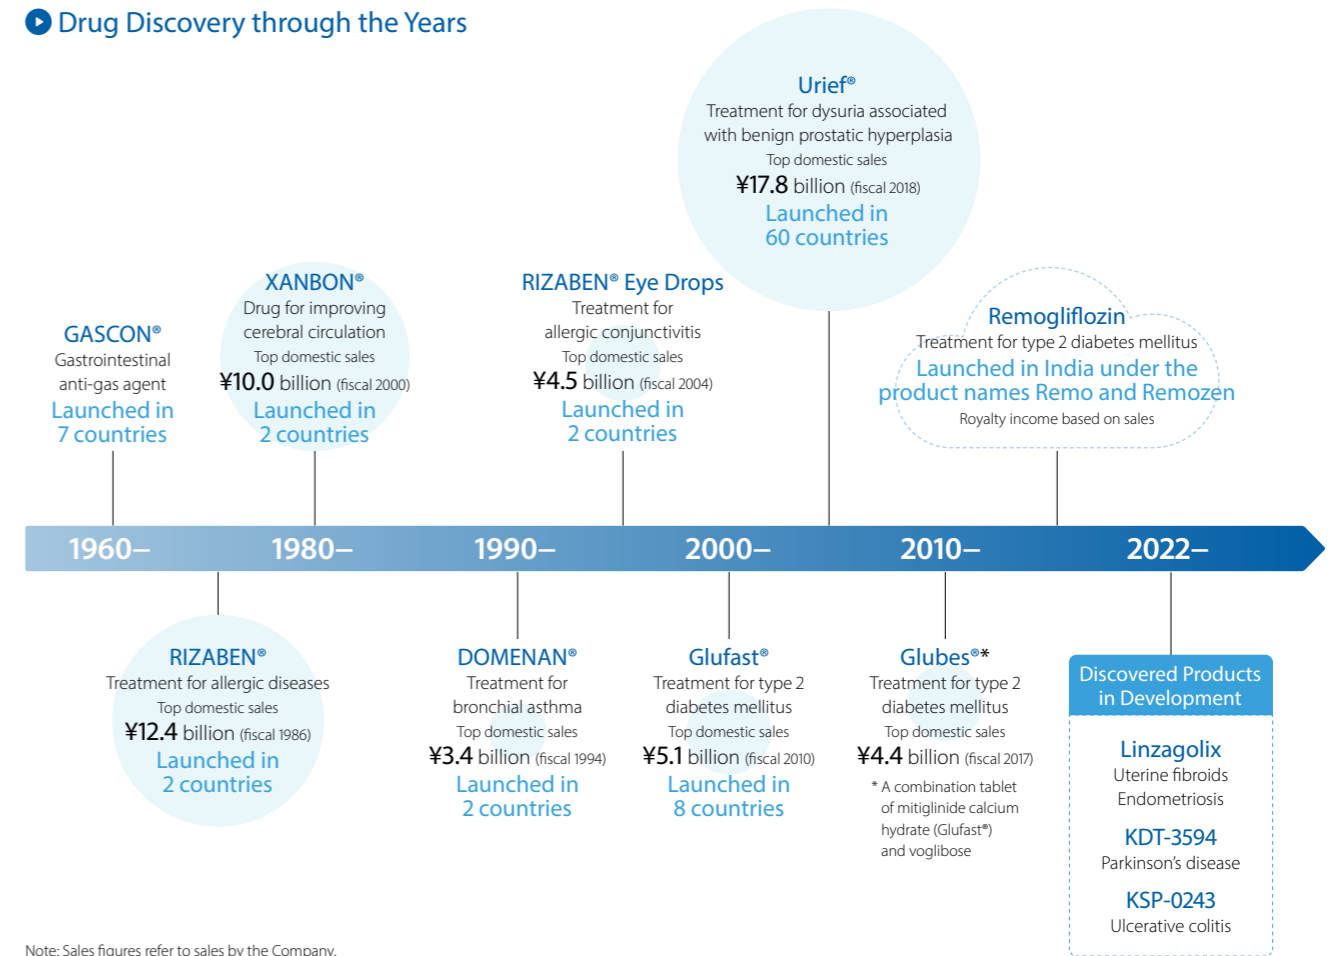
Drug Discovery through the Years

Urief®
Treatment for dysuria associated with benign prostatic hyperplasia
Top domestic sales
¥17.8 billion (fiscal 2018)
Launched in 60 countries

XANBON®
Drug for improving cerebral circulation
Top domestic sales
¥10.0 billion (fiscal 2000)
Launched in 2 countries

RIZABEN® Eye Drops
Treatment for allergic conjunctivitis
Top domestic sales
¥4.5 billion (fiscal 2004)
Launched in 2 countries

GASCON®
Gastrointestinal anti-gas agent
Launched in 7 countries

Remogliflozin
Treatment for type 2 diabetes mellitus
Launched in India under the product names Remo and Remozen
Royalty income based on sales

1960– 1980– 1990– 2000– 2010– 2022–

RIZABEN®
Treatment for allergic diseases
Top domestic sales
¥12.4 billion (fiscal 1986)
Launched in 2 countries

DOMENAN®
Treatment for bronchial asthma
Top domestic sales
¥3.4 billion (fiscal 1994)
Launched in 2 countries

Glufast®
Treatment for type 2 diabetes mellitus
Top domestic sales
¥5.1 billion (fiscal 2010)
Launched in 8 countries

Glubes®*
Treatment for type 2 diabetes mellitus
Top domestic sales
¥4.4 billion (fiscal 2017)
* A combination tablet of mitiglinide calcium hydrate (Glufast®) and voglibose

Discovered Products in Development
Linzagolix
Uterine fibroids
Endometriosis
KDT-3594
Parkinson’s disease
KSP-0243
Ulcerative colitis

Note: Sales figures refer to sales by the Company.